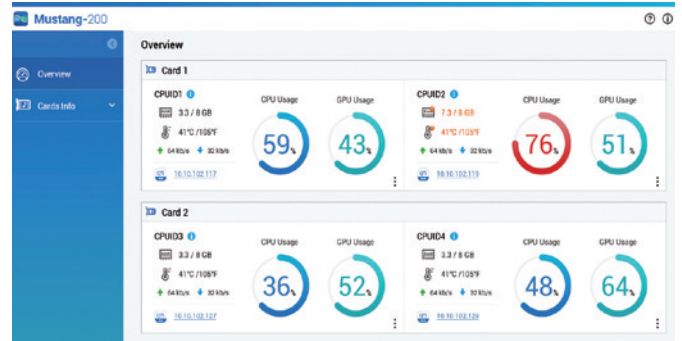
Mustang-200

Overview

Cards Info

Overview

Card 1

CPUID1
3.3 / 8 GB
41°C /105°F
64 kb/s 32 kb/s
10.10.102.117

CPU Usage
59%

GPU Usage
43%

CPUID2
7.3 / 8 GB
41°C /105°F
64 kb/s 32 kb/s
10.10.102.118

CPU Usage
76%

GPU Usage
51%

Card 2

CPUID3
3.3 / 8 GB
41°C /105°F
64 kb/s 32 kb/s
10.10.102.127

CPU Usage
36%

GPU Usage
52%

CPUID4
3.3 / 8 GB
41°C /105°F
64 kb/s 32 kb/s
10.10.102.129

CPU Usage
48%

GPU Usage
64%